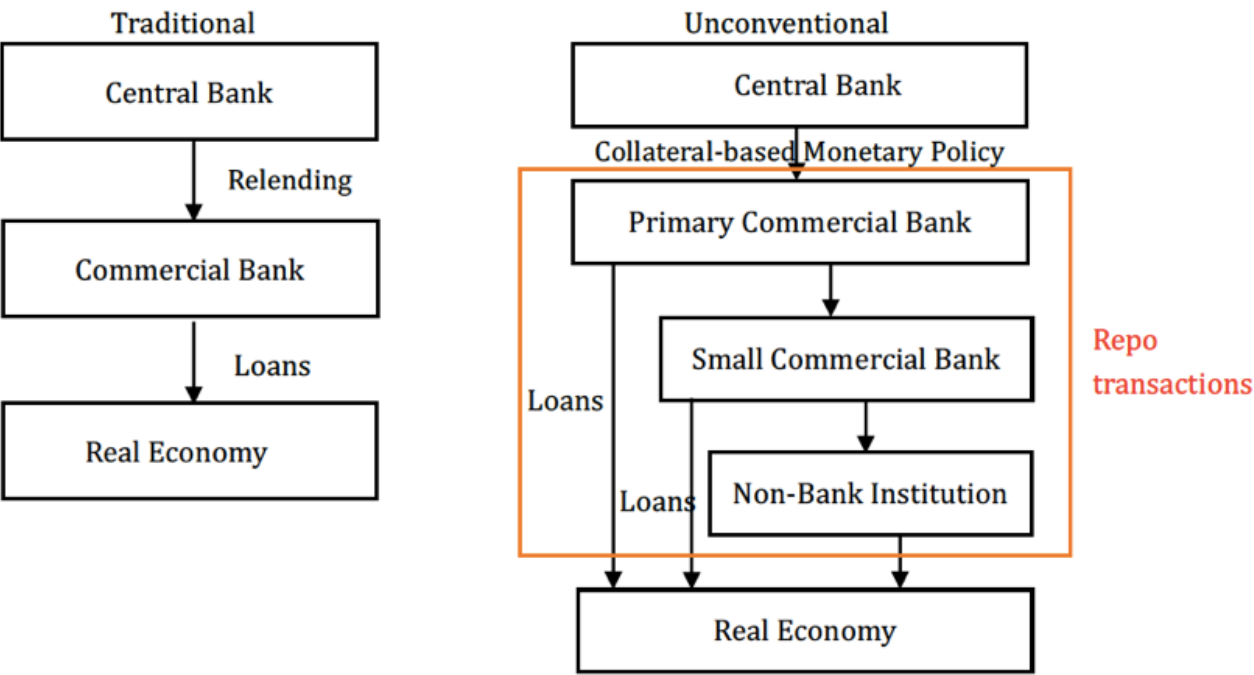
Traditional

Central Bank

Relending

Commercial Bank

Loans

Real Economy

Unconventional

Central Bank

Collateral-based Monetary Policy

Primary Commercial Bank

Small Commercial Bank

Repo transactions

Loans

Non-Bank Institution

Loans

Real Economy